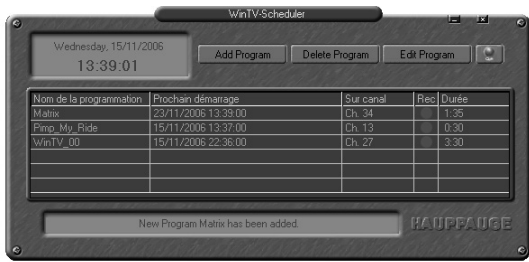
WinTV-Scheduler

Wednesday, 15/11/2006
13:39:01

Add Program | Delete Program | Edit Program

| Nom de la programmation | Prochain démarrage | Sur canal | Rec | Durée |
|---|---|---|---|---|
| Matrix | 23/11/2006 13:39:00 | Ch. 34 | | 1:35 |
| Pimp_My_Ride | 15/11/2006 13:37:00 | Ch. 13 | | 0:30 |
| WinTV_00 | 15/11/2006 22:36:00 | Ch. 27 | | 3:30 |

New Program Matrix has been added.

HAUPPAUGE